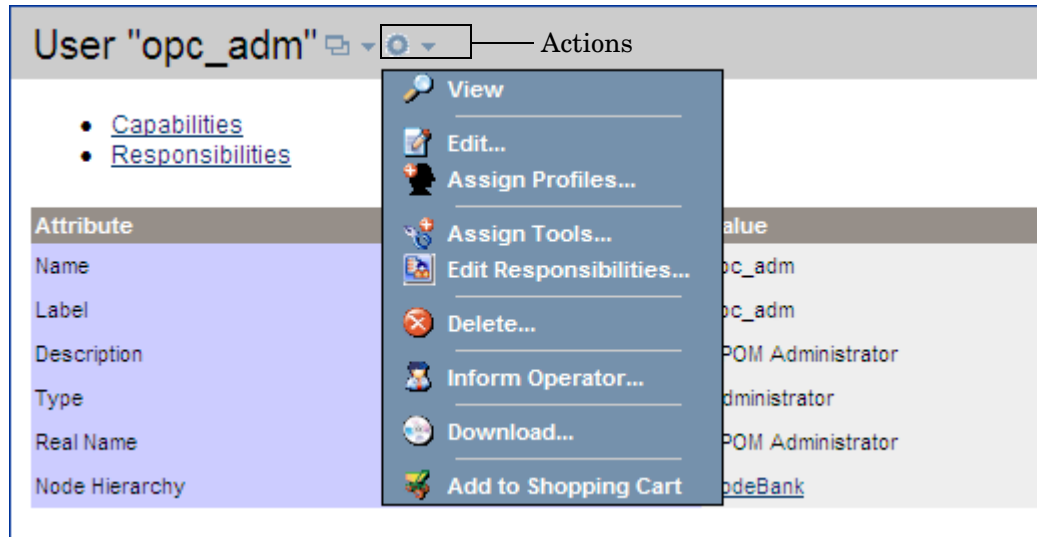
User "opc_adm"

Actions

- Capabilities
- Responsibilities

View

Edit...

Assign Profiles...

Assign Tools...

Edit Responsibilities...

Delete...

Inform Operator...

Download...

Add to Shopping Cart

| Attribute | alue |
|---|---|
| Name | pc_adm |
| Label | pc_adm |
| Description | POM Administrator |
| Type | dministrator |
| Real Name | POM Administrator |
| Node Hierarchy | odeBank |